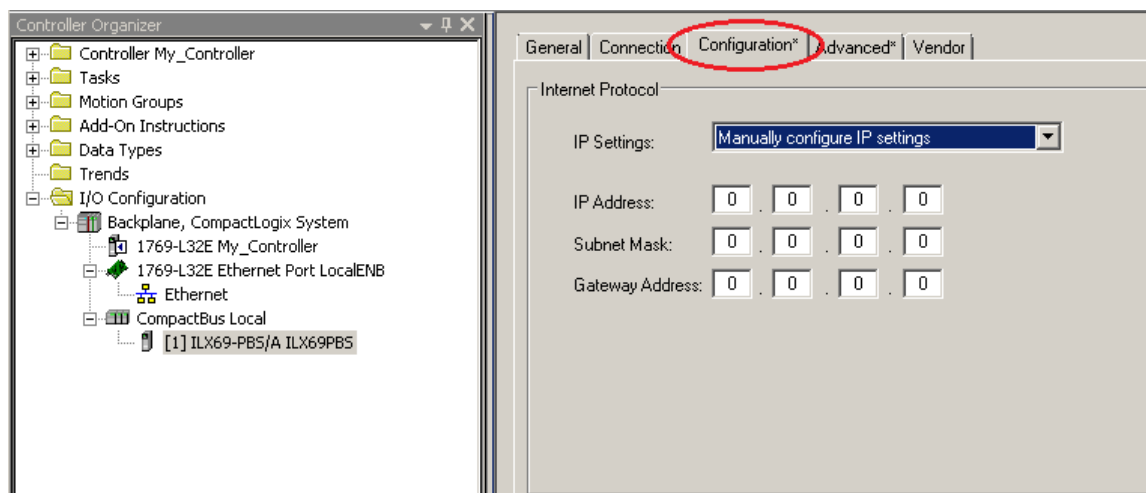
Controller Organizer

Controller My_Controller
Tasks
Motion Groups
Add-On Instructions
Data Types
Trends
I/O Configuration
Backplane, CompactLogix System
1769-L32E My_Controller
1769-L32E Ethernet Port LocalENB
Ethernet
CompactBus Local
[1] ILX69-PBS/A ILX69PBS

General | Connection | Configuration* | Advanced* | Vendor

Internet Protocol

IP Settings: Manually configure IP settings

IP Address: 0 . 0 . 0 . 0
Subnet Mask: 0 . 0 . 0 . 0
Gateway Address: 0 . 0 . 0 . 0